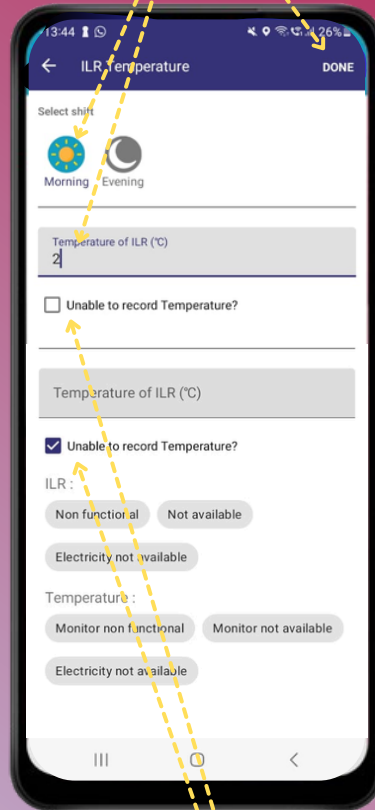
13:44 26%

ILR Temperature

DONE

Select shift

Morning Evening

Temperature of ILR (℃)
2

Unable to record Temperature?

Temperature of ILR (℃)

Unable to record Temperature?

ILR :

Non functional

Not available

Electricity not available

Temperature :

Monitor non functional

Monitor not available

Electricity not available